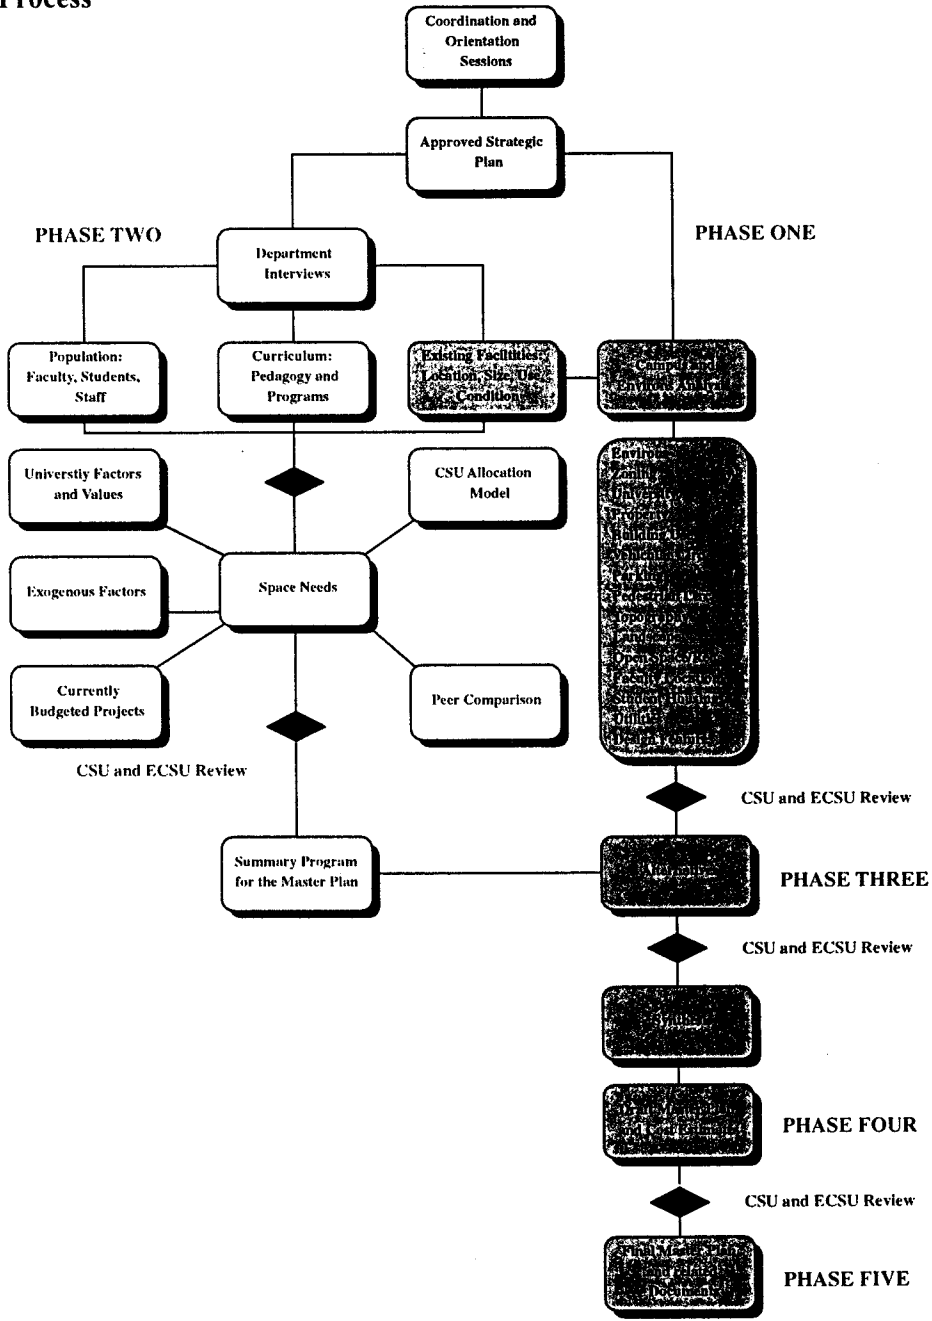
Process

Coordination and Orientation Sessions

Approved Strategic Plan

PHASE TWO

PHASE ONE

Department Interviews

Population: Faculty, Students, Staff

Curriculum: Pedagogy and Programs

Existing Facilities: Location, Size, Use, Condition

Campus and Environs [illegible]

Environ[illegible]
Zoning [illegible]
University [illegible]
Projects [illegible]
Building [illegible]
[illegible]
Parking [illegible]
Pedestrian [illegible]
Topography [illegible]
Landscape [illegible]
Open Space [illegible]
Faculty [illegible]
Student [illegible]
Utilities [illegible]
Design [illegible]

Universtiy Factors and Values

CSU Allocation Model

Exogenous Factors

Space Needs

Currently Budgeted Projects

Peer Comparison

CSU and ECSU Review

CSU and ECSU Review

Summary Program for the Master Plan

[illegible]

PHASE THREE

CSU and ECSU Review

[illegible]

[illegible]

PHASE FOUR

CSU and ECSU Review

Final Master Plan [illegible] Document

PHASE FIVE